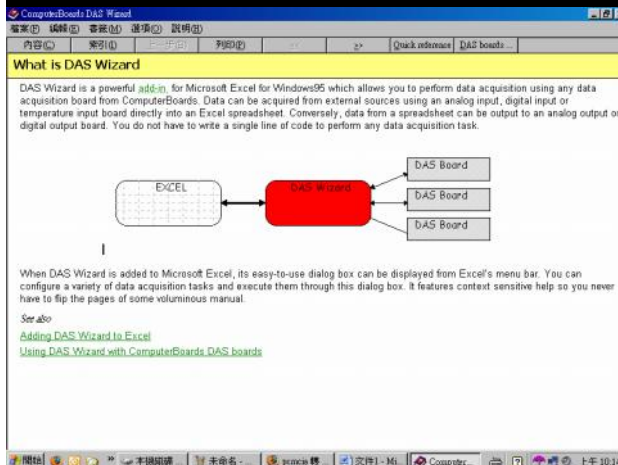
ComputerBoards DAS Wizard

檔案(F) 編輯(E) 書籤(M) 選項(O) 說明(H)

內容(C) 索引(I) 上一步(B) 列印(P) << >> Quick reference DAS boards ...

What is DAS Wizard

DAS Wizard is a powerful add-in for Microsoft Excel for Windows95 which allows you to perform data acquisition using any data acquisition board from ComputerBoards. Data can be acquired from external sources using an analog input, digital input or temperature input board directly into an Excel spreadsheet. Conversely, data from a spreadsheet can be output to an analog output or digital output board. You do not have to write a single line of code to perform any data acquisition task.

EXCEL

DAS Wizard

DAS Board

DAS Board

DAS Board

When DAS Wizard is added to Microsoft Excel, its easy-to-use dialog box can be displayed from Excel's menu bar. You can configure a variety of data acquisition tasks and execute them through this dialog box. It features context sensitive help so you never have to flip the pages of some voluminous manual.

See also

Adding DAS Wizard to Excel

Using DAS Wizard with ComputerBoards DAS boards

開始 本機磁碟 未命名 - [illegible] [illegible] 文件1 - Mi Computer... 上午 10:1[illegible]